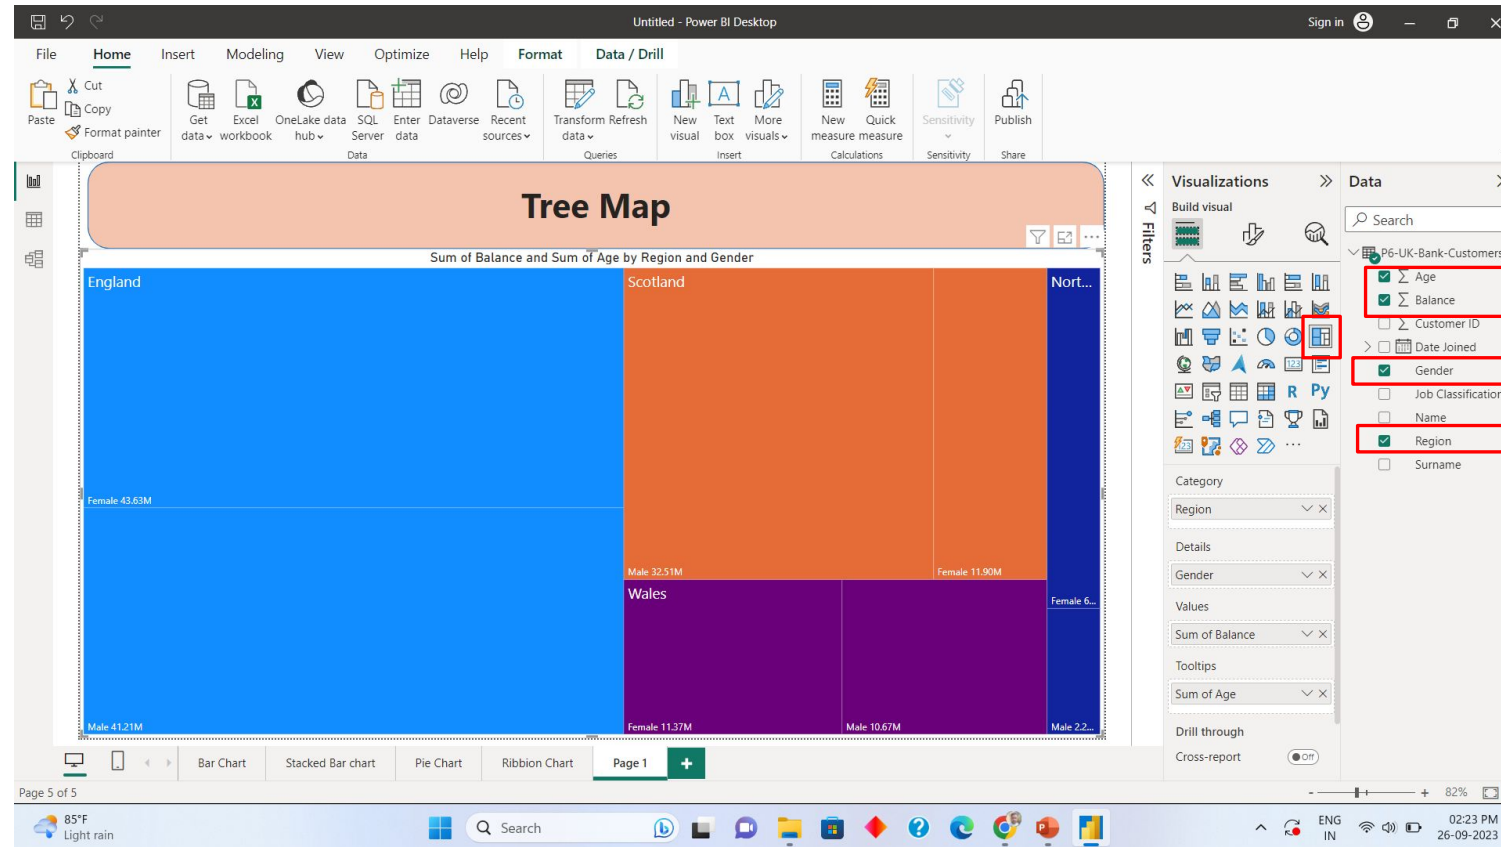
Untitled - Power BI Desktop

Sign in

File Home Insert Modeling View Optimize Help Format Data / Drill

Paste
Cut
Copy
Format painter
Clipboard

Get data
Excel workbook
OneLake data hub
SQL Server
Enter data
Dataverse
Recent sources
Data

Transform data
Refresh
Queries

New visual
Text box
More visuals
Insert

New measure
Quick measure
Calculations

Sensitivity
Sensitivity

Publish
Share

Tree Map

Sum of Balance and Sum of Age by Region and Gender

England
Female 43.63M
Male 41.21M

Scotland
Male 32.51M
Female 11.90M

Wales
Female 11.37M
Male 10.67M

Nort...
Female 6...
Male 2.2...

Filters

Visualizations
Build visual

R Py

Category
Region
Details
Gender
Values
Sum of Balance
Tooltips
Sum of Age
Drill through
Cross-report
Off

Data
Search
P6-UK-Bank-Customers
Age
Balance
Customer ID
Date Joined
Gender
Job Classification
Name
Region
Surname

Bar Chart Stacked Bar chart Pie Chart Ribbion Chart Page 1 +

Page 5 of 5

82%

85°F
Light rain

Search

ENG
IN

02:23 PM
26-09-2023